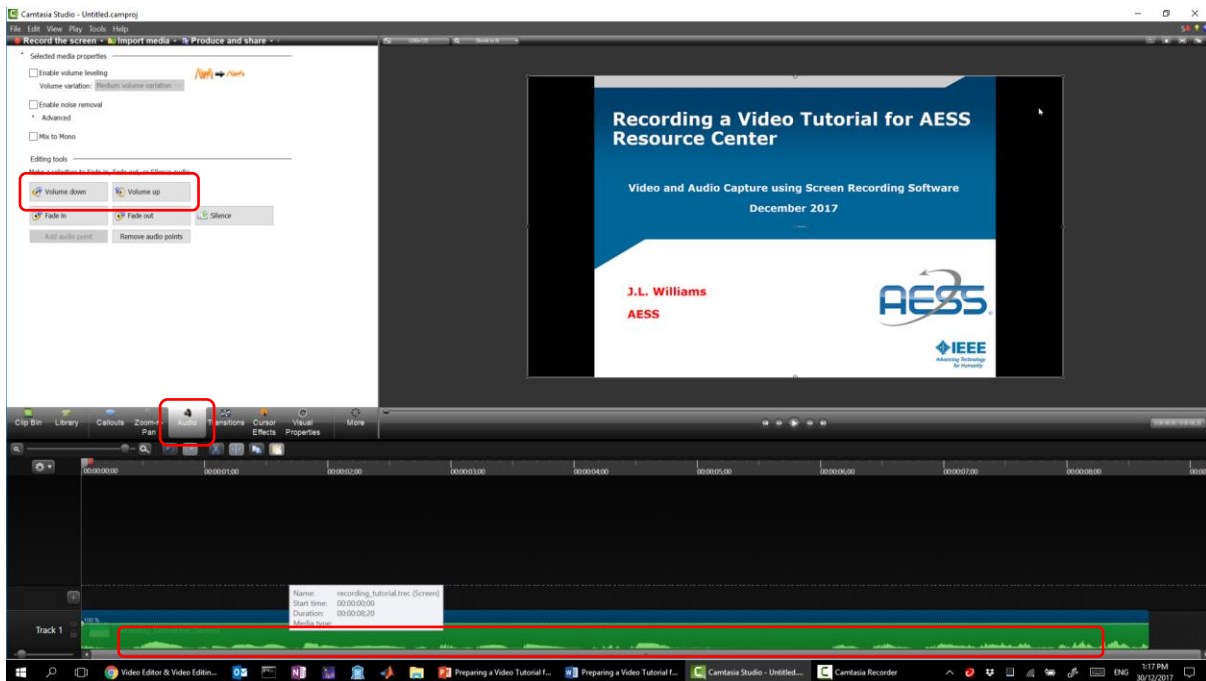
Camtasia Studio - Untitled.camproj

File Edit View Play Tools Help

Record the screen • Import media • Produce and share •

Selected media properties

Enable volume leveling

Volume variation: Medium volume variation

Enable noise removal

Advanced

Mix to Mono

Editing tools

Make a selection to Fade in, Fade out, or Silence audio

Volume down

Volume up

Fade in

Fade out

Silence

Add audio point

Remove audio points

Recording a Video Tutorial for AESS Resource Center

Video and Audio Capture using Screen Recording Software

December 2017

J.L. Williams

AESS

AESS

IEEE

Advancing Technology for Humanity

Clip Bin Library Callouts Zoom-n-Pan Audio Transitions Cursor Effects Visual Properties More

00:00:00;00 00:00:01;00 00:00:02;00 00:00:03;00 00:00:04;00 00:00:05;00 00:00:06;00 00:00:07;00 00:00:08;00

Name: recording_tutorial.trec (Screen)
Start time: 00:00:00;00
Duration: 00:00:08;20
Media type:

Track 1

Video Editor & Video Editin...

Preparing a Video Tutorial f...

Preparing a Video Tutorial f...

Camtasia Studio - Untitled....

Camtasia Recorder

ENG

1:17 PM
30/12/2017